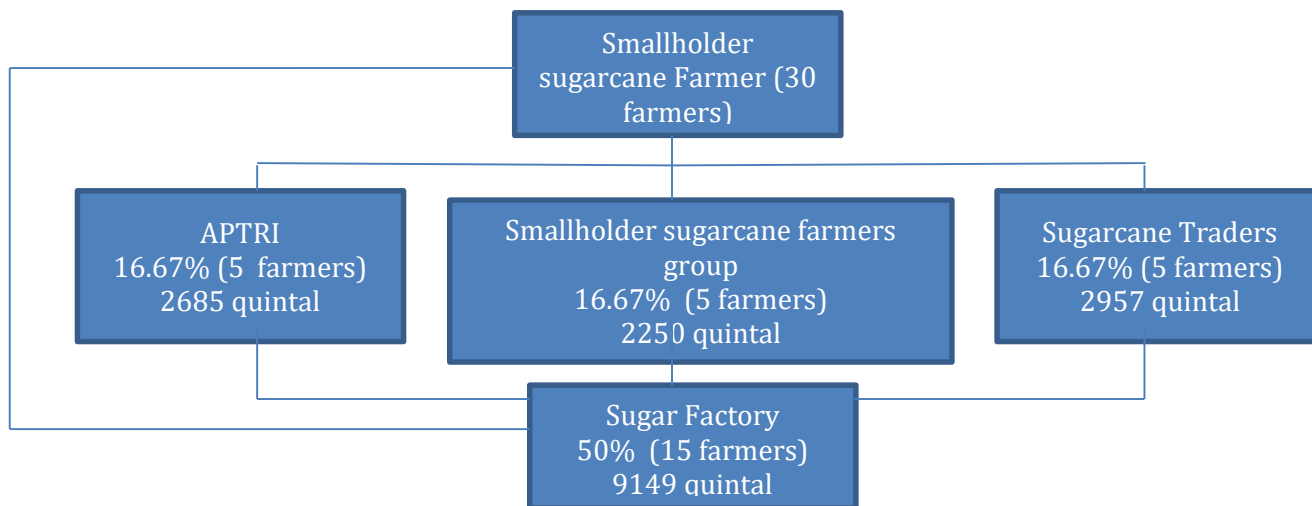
Smallholder sugarcane Farmer (30 farmers)

APTRI
16.67% (5 farmers)
2685 quintal

Smallholder sugarcane farmers group
16.67% (5 farmers)
2250 quintal

Sugarcane Traders
16.67% (5 farmers)
2957 quintal

Sugar Factory
50% (15 farmers)
9149 quintal